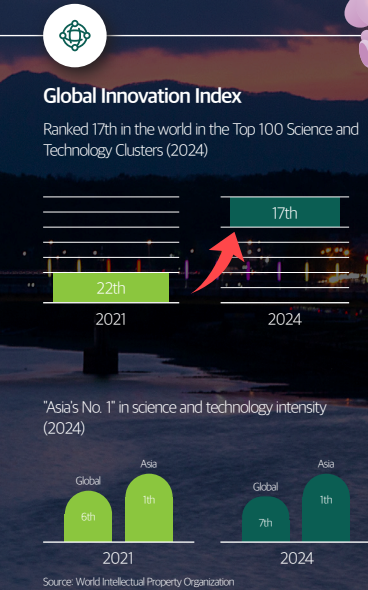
Global Innovation Index

Ranked 17th in the world in the Top 100 Science and Technology Clusters (2024)

22th

2021

17th

2024

"Asia's No. 1" in science and technology intensity (2024)

Global

6th

Asia

1th

2021

Global

7th

Asia

1th

2024

Source: World Intellectual Property Organization